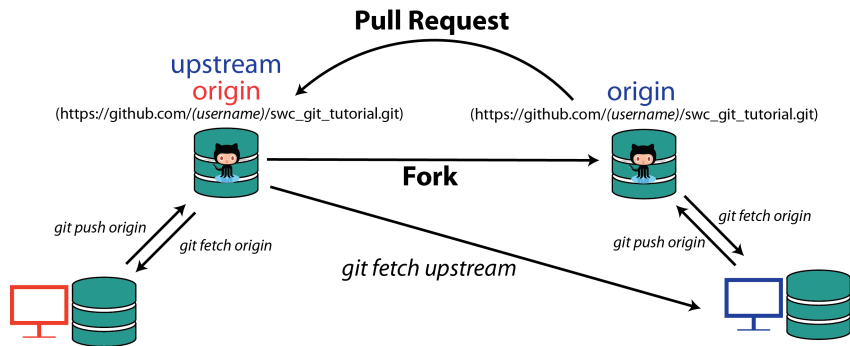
Pull Request

upstream
origin
(https://github.com/(username)/swc_git_tutorial.git)

origin
(https://github.com/(username)/swc_git_tutorial.git)

Fork

git push origin
git fetch origin

git fetch upstream

git fetch origin
git push origin